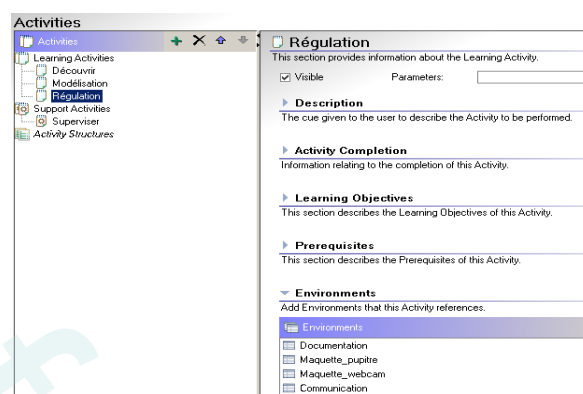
Activities

Activities

Learning Activities

Découvrir

Modélisation

Régulation

Support Activities

Superviser

Activity Structures

Régulation

This section provides information about the Learning Activity.

☑ Visible Parameters:

Description

The cue given to the user to describe the Activity to be performed.

Activity Completion

Information relating to the completion of this Activity.

Learning Objectives

This section describes the Learning Objectives of this Activity.

Prerequisites

This section describes the Prerequisites of this Activity.

Environments

Add Environments that this Activity references.

Environments

Documentation

Maquette_pupitre

Maquette_webcam

Communication